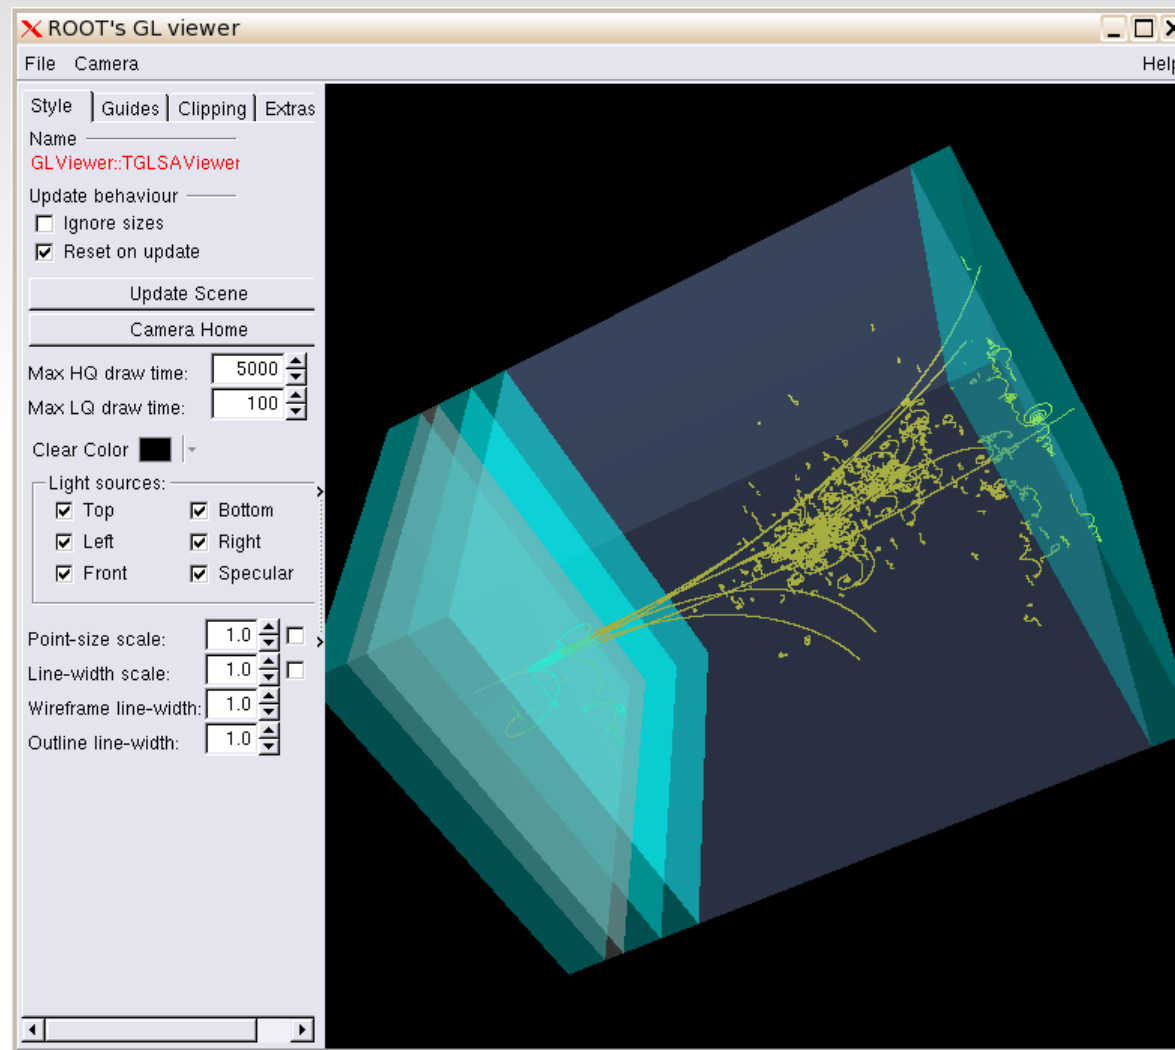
ROOT's GL viewer

File Camera

Help

Style | Guides | Clipping | Extras

Name

GLViewer::TGLSAViewer

Update behaviour

Ignore sizes

Reset on update

Update Scene

Camera Home

Max HQ draw time: 5000

Max LQ draw time: 100

Clear Color

Light sources:

Top

Bottom

Left

Right

Front

Specular

Point-size scale: 1.0

Line-width scale: 1.0

Wireframe line-width: 1.0

Outline line-width: 1.0